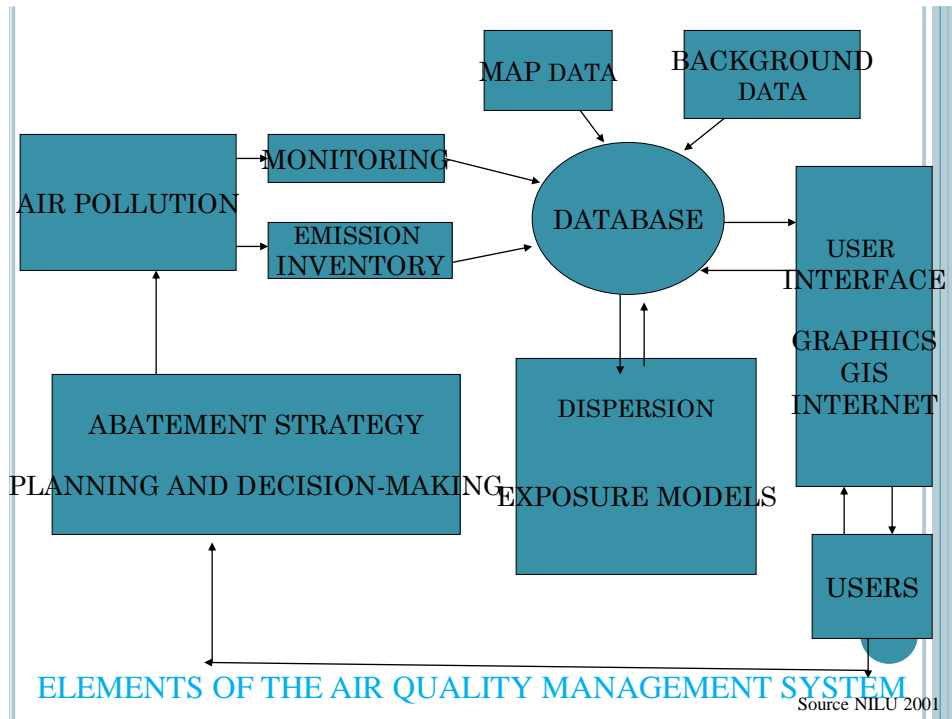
MAP DATA

BACKGROUND DATA

AIR POLLUTION

MONITORING

EMISSION INVENTORY

DATABASE

USER INTERFACE

GRAPHICS GIS INTERNET

ABATEMENT STRATEGY

PLANNING AND DECISION-MAKING

DISPERSION

EXPOSURE MODELS

USERS

ELEMENTS OF THE AIR QUALITY MANAGEMENT SYSTEM

Source NILU 2001